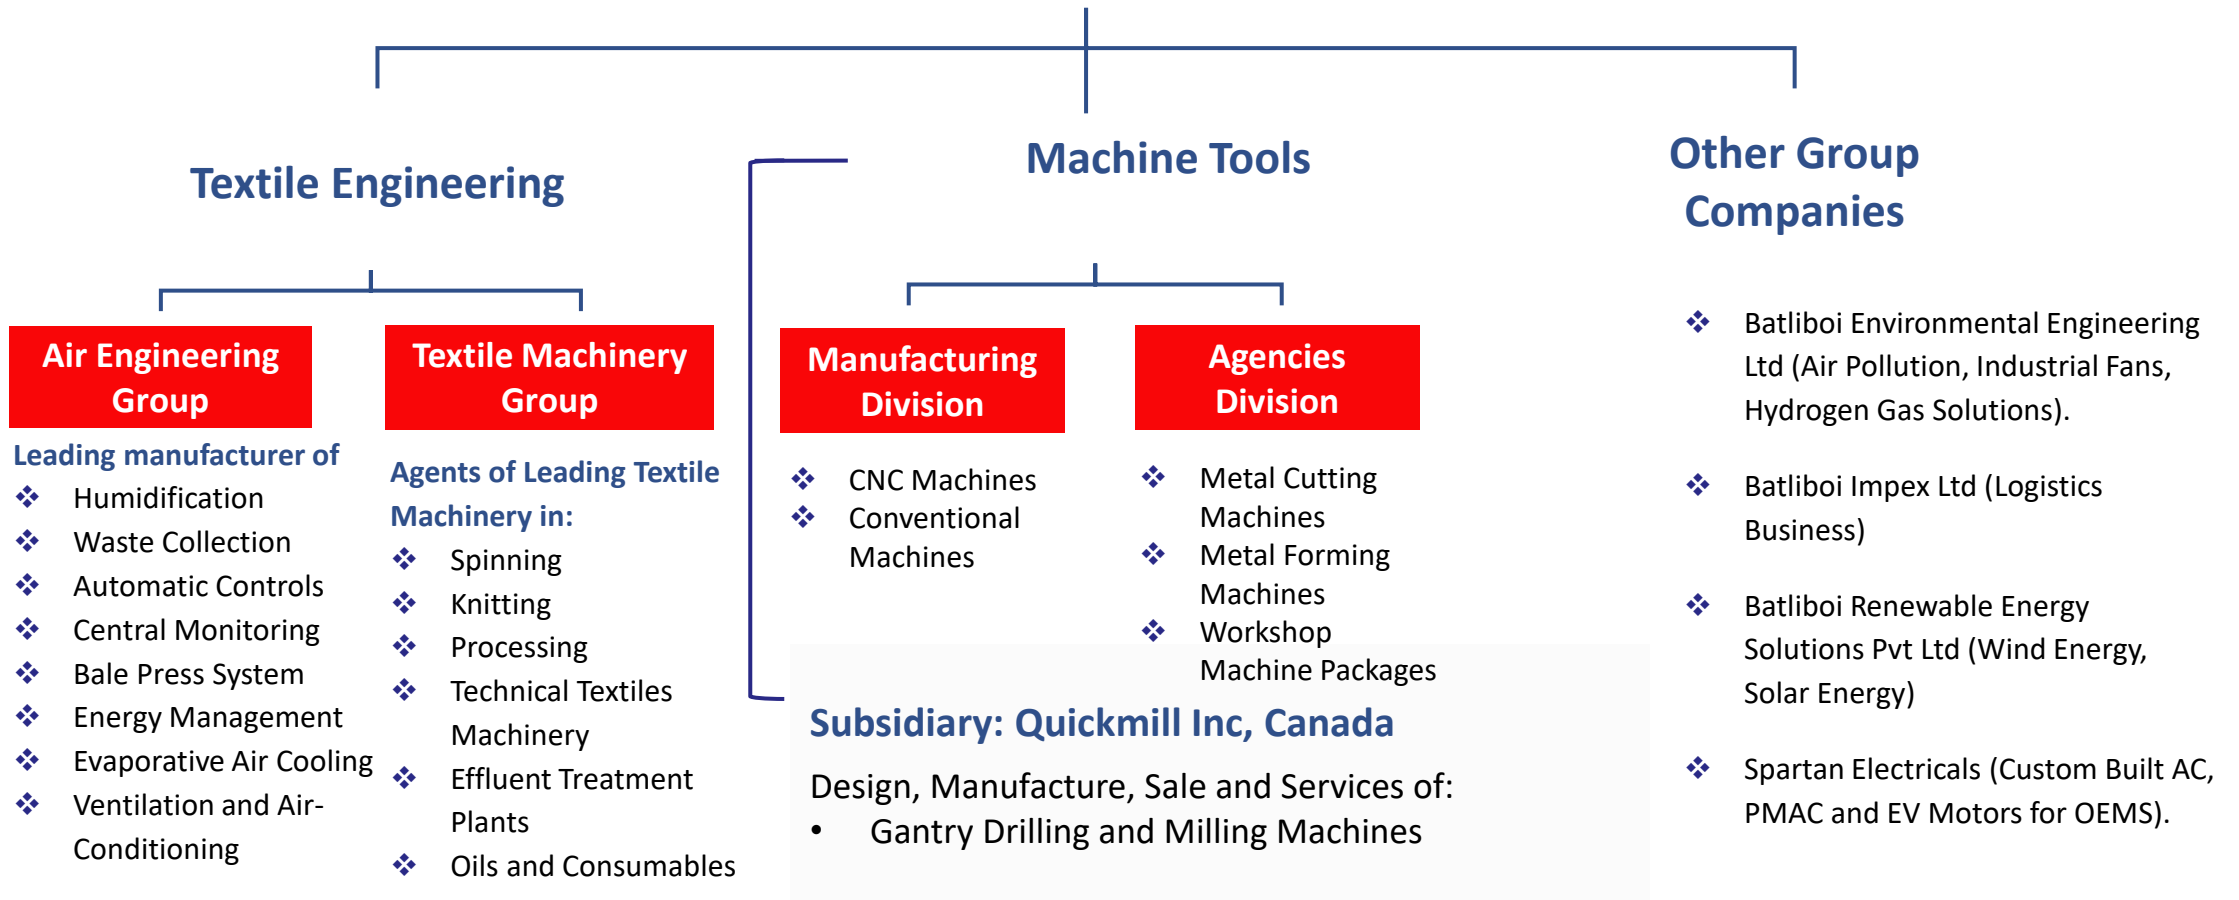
Textile Engineering

Air Engineering Group

Leading manufacturer of
❖ Humidification
❖ Waste Collection
❖ Automatic Controls
❖ Central Monitoring
❖ Bale Press System
❖ Energy Management
❖ Evaporative Air Cooling
❖ Ventilation and Air-Conditioning

Textile Machinery Group

Agents of Leading Textile Machinery in:
❖ Spinning
❖ Knitting
❖ Processing
❖ Technical Textiles Machinery
❖ Effluent Treatment Plants
❖ Oils and Consumables

Machine Tools

Manufacturing Division

❖ CNC Machines
❖ Conventional Machines

Agencies Division

❖ Metal Cutting Machines
❖ Metal Forming Machines
❖ Workshop Machine Packages

Subsidiary: Quickmill Inc, Canada

Design, Manufacture, Sale and Services of:
• Gantry Drilling and Milling Machines

Other Group Companies

❖ Batliboi Environmental Engineering Ltd (Air Pollution, Industrial Fans, Hydrogen Gas Solutions).

❖ Batliboi Impex Ltd (Logistics Business)

❖ Batliboi Renewable Energy Solutions Pvt Ltd (Wind Energy, Solar Energy)

❖ Spartan Electricals (Custom Built AC, PMAC and EV Motors for OEMS).